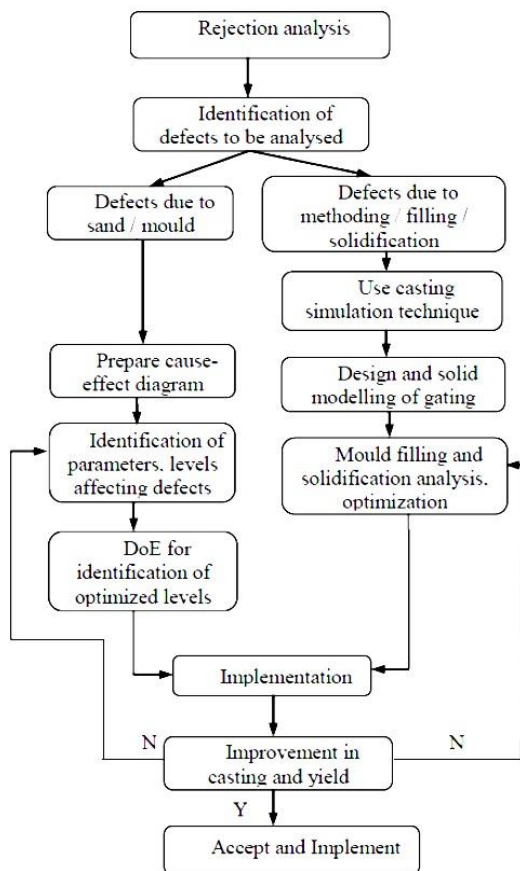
Rejection analysis

Identification of defects to be analysed

Defects due to sand / mould

Defects due to methoding / filling / solidification

Use casting simulation technique

Prepare cause-effect diagram

Design and solid modelling of gating

Identification of parameters. levels affecting defects

Mould filling and solidification analysis. optimization

DoE for identification of optimized levels

Implementation

N

Improvement in casting and yield

N

Y

Accept and Implement